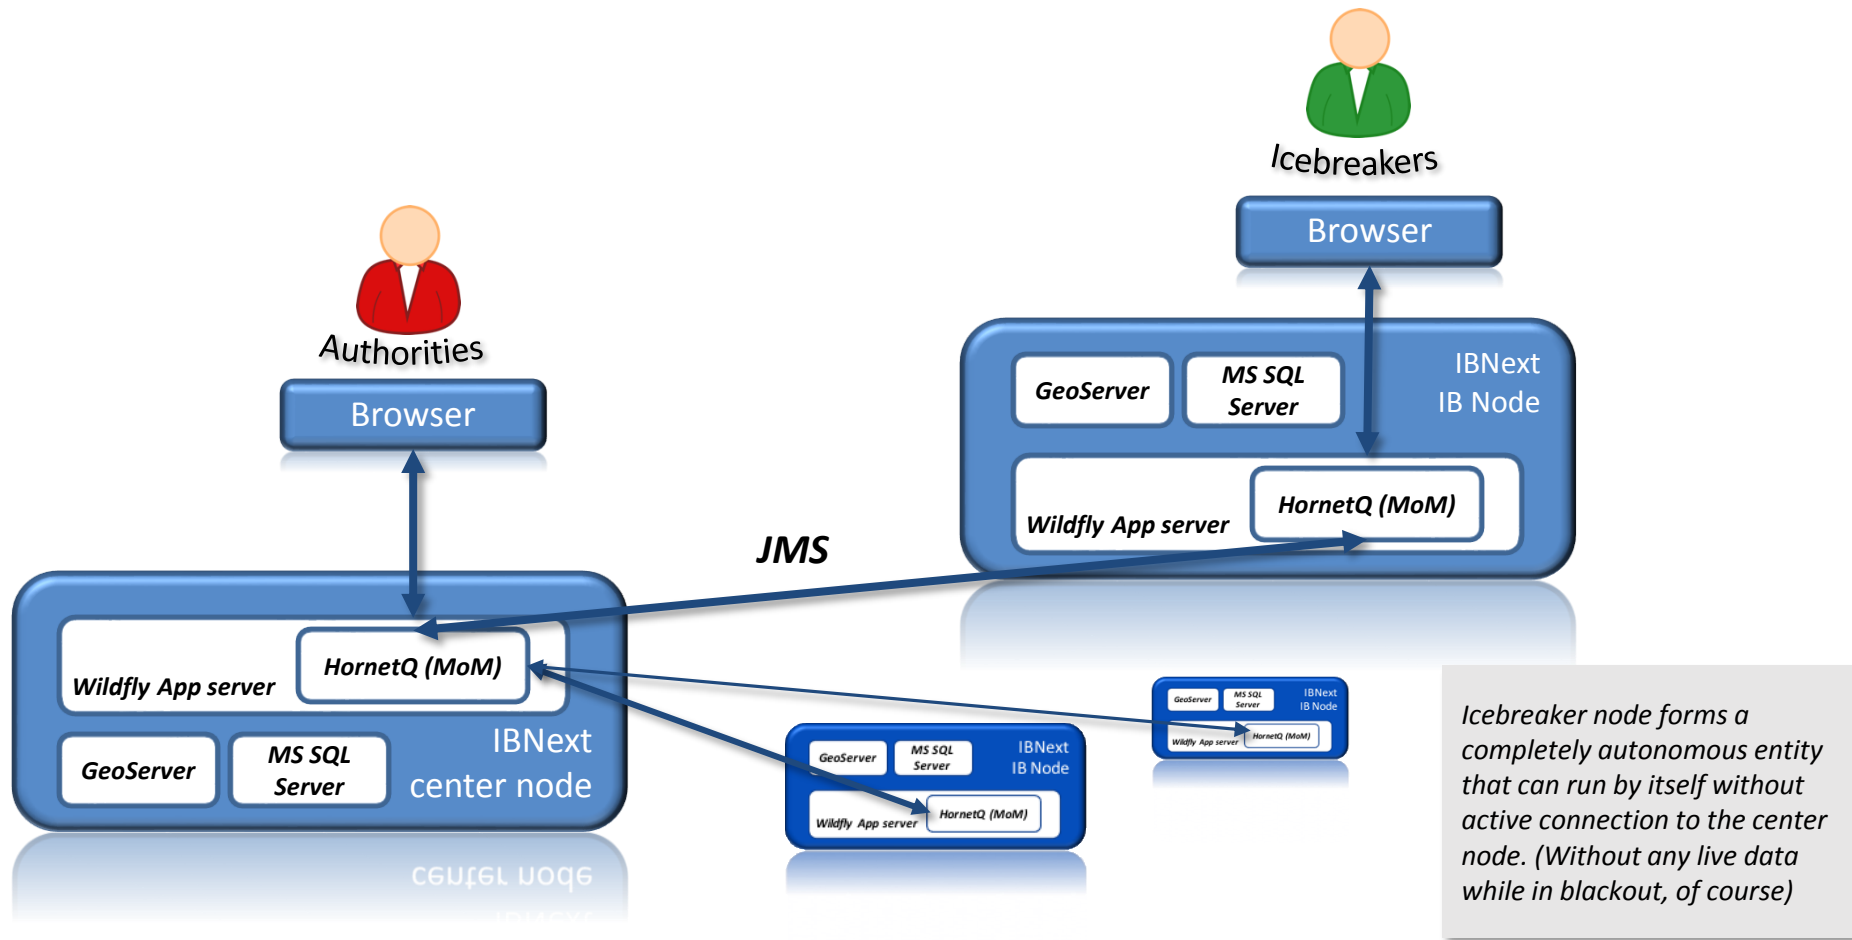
Icebreakers

Browser

GeoServer

MS SQL Server

IBNext IB Node

Wildfly App server

HornetQ (MoM)

Authorities

Browser

JMS

Wildfly App server

HornetQ (MoM)

GeoServer

MS SQL Server

IBNext center node

GeoServer

MS SQL Server

IBNext IB Node

Wildfly App server

HornetQ (MoM)

GeoServer

MS SQL Server

IBNext IB Node

Wildfly App server

HornetQ (MoM)

Icebreaker node forms a completely autonomous entity that can run by itself without active connection to the center node. (Without any live data while in blackout, of course)